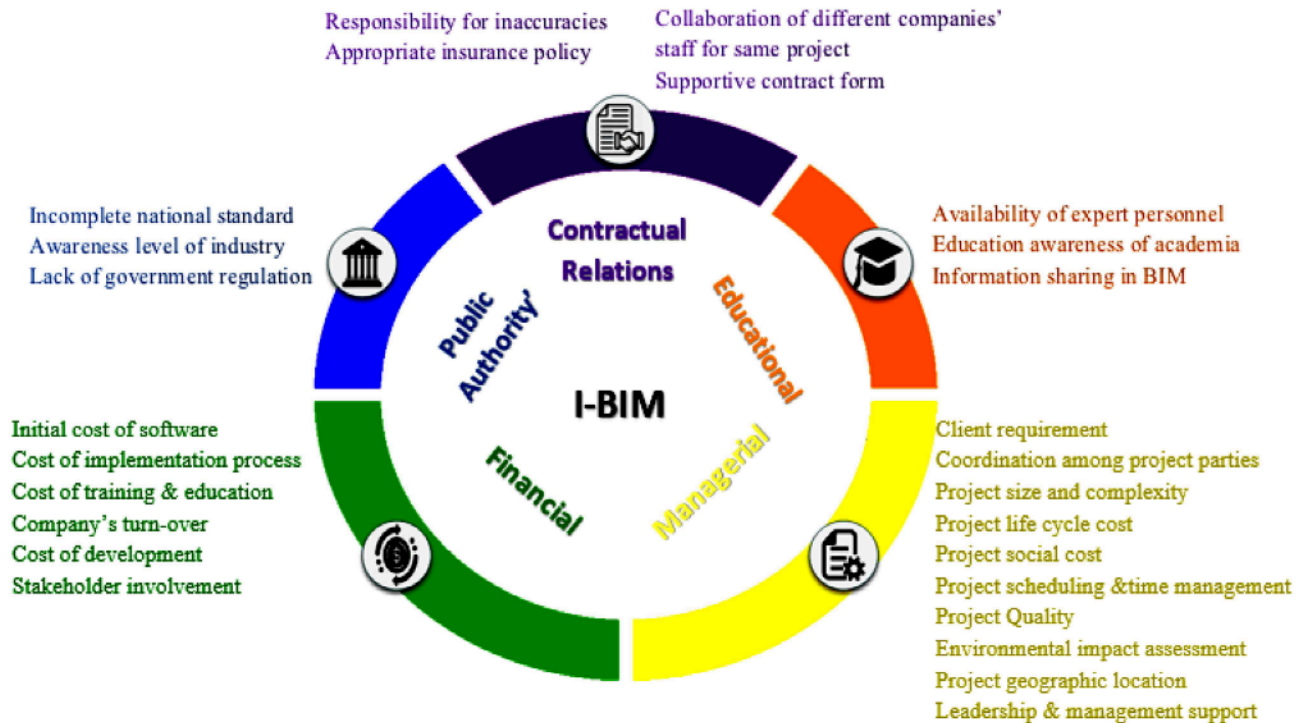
Responsibility for inaccuracies
Appropriate insurance policy

Collaboration of different companies' staff for same project
Supportive contract form

Incomplete national standard
Awareness level of industry
Lack of government regulation

Availability of expert personnel
Education awareness of academia
Information sharing in BIM

Contractual Relations

Public Authority'

Educational

I-BIM

Financial

Managerial

Initial cost of software
Cost of implementation process
Cost of training & education
Company's turn-over
Cost of development
Stakeholder involvement

Client requirement
Coordination among project parties
Project size and complexity
Project life cycle cost
Project social cost
Project scheduling &time management
Project Quality
Environmental impact assessment
Project geographic location
Leadership & management support